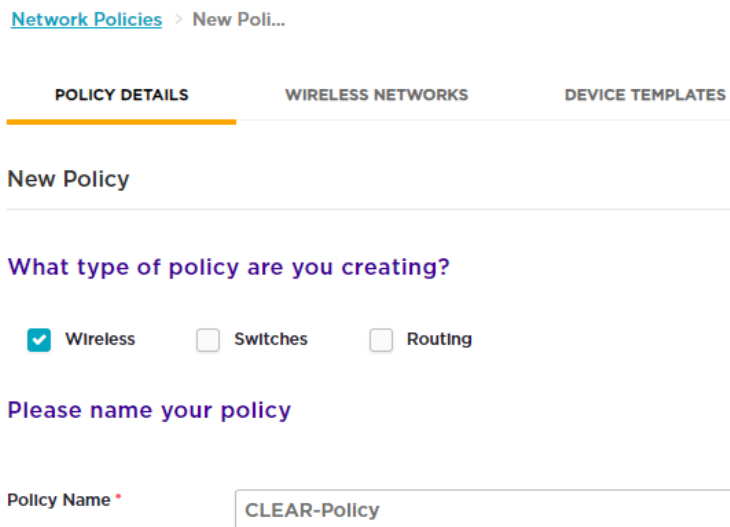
Network Policies > New Poli...

POLICY DETAILS WIRELESS NETWORKS DEVICE TEMPLATES

New Policy

What type of policy are you creating?

Wireless Switches Routing

Please name your policy

Policy Name *

CLEAR-Policy